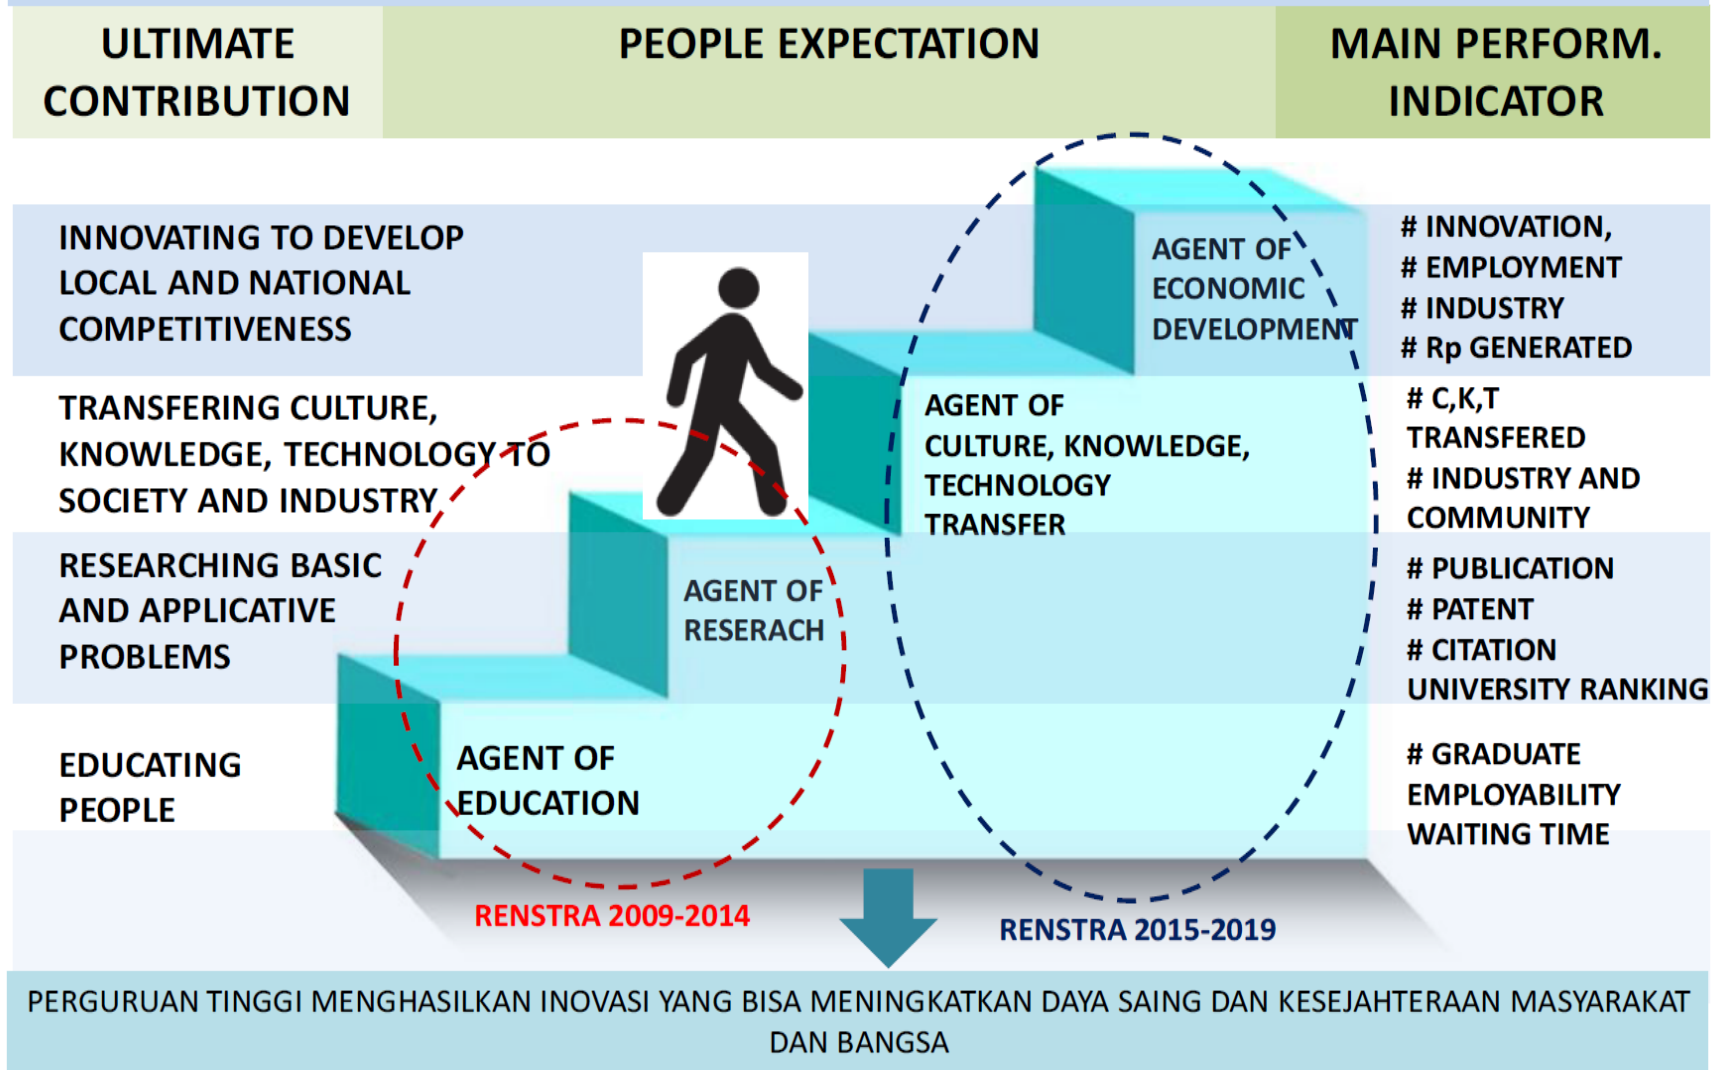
ULTIMATE CONTRIBUTION

PEOPLE EXPECTATION

MAIN PERFORM. INDICATOR

INNOVATING TO DEVELOP LOCAL AND NATIONAL COMPETITIVENESS

AGENT OF ECONOMIC DEVELOPMENT

# INNOVATION,
# EMPLOYMENT
# INDUSTRY
# Rp GENERATED

TRANSFERING CULTURE, KNOWLEDGE, TECHNOLOGY TO SOCIETY AND INDUSTRY

AGENT OF CULTURE, KNOWLEDGE, TECHNOLOGY TRANSFER

# C,K,T TRANSFERED
# INDUSTRY AND COMMUNITY

RESEARCHING BASIC AND APPLICATIVE PROBLEMS

AGENT OF RESERACH

# PUBLICATION
# PATENT
# CITATION
UNIVERSITY RANKING

EDUCATING PEOPLE

AGENT OF EDUCATION

# GRADUATE EMPLOYABILITY
WAITING TIME

RENSTRA 2009-2014

RENSTRA 2015-2019

PERGURUAN TINGGI MENGHASILKAN INOVASI YANG BISA MENINGKATKAN DAYA SAING DAN KESEJAHTERAAN MASYARAKAT DAN BANGSA